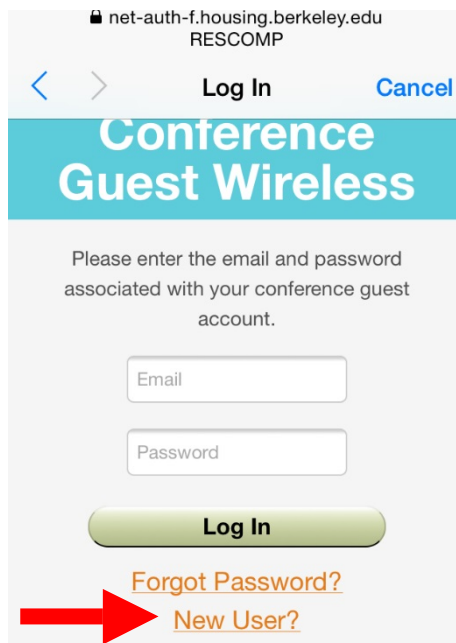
net-auth-f.housing.berkeley.edu
RESCOMP

Log In
Cancel

Conference Guest Wireless

Please enter the email and password associated with your conference guest account.

Email

Password

Log In

Forgot Password?

New User?